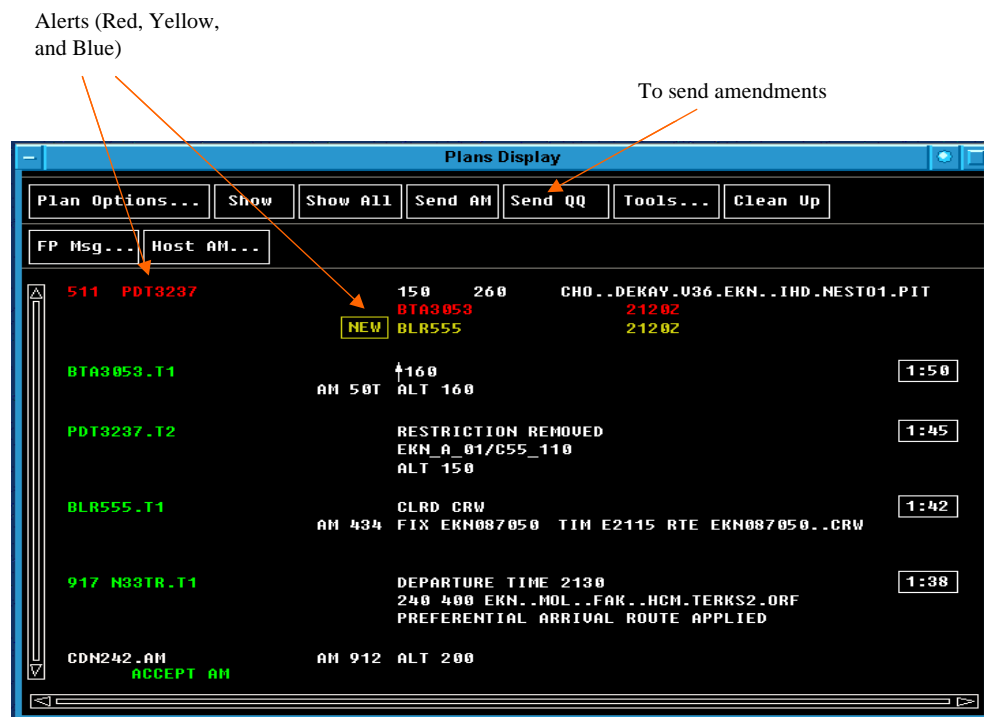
Alerts (Red, Yellow, and Blue)

To send amendments

Plans Display

Plan Options... Show Show All Send AM Send QQ Tools... Clean Up

FP Msg... Host AM...

511 PDT3237

150 260 CHO..DEKAY.V36.EKN..IHD.NESTO1.PIT
BTA3053 2120Z
NEW BLR555 2120Z

BTA3053.T1 ↑160 1:50
AM 50T ALT 160

PDT3237.T2 RESTRICTION REMOVED 1:45
EKN_A_01/C55_110
ALT 150

BLR555.T1 CLRD CRW 1:42
AM 434 FIX EKN087050 TIM E2115 RTE EKN087050..CRW

917 N33TR.T1 DEPARTURE TIME 2130 1:38
240 400 EKN..MOL..FAK..HCM.TERKS2.ORF
PREFERENTIAL ARRIVAL ROUTE APPLIED

CDN242.AM AM 912 ALT 200
ACCEPT AM